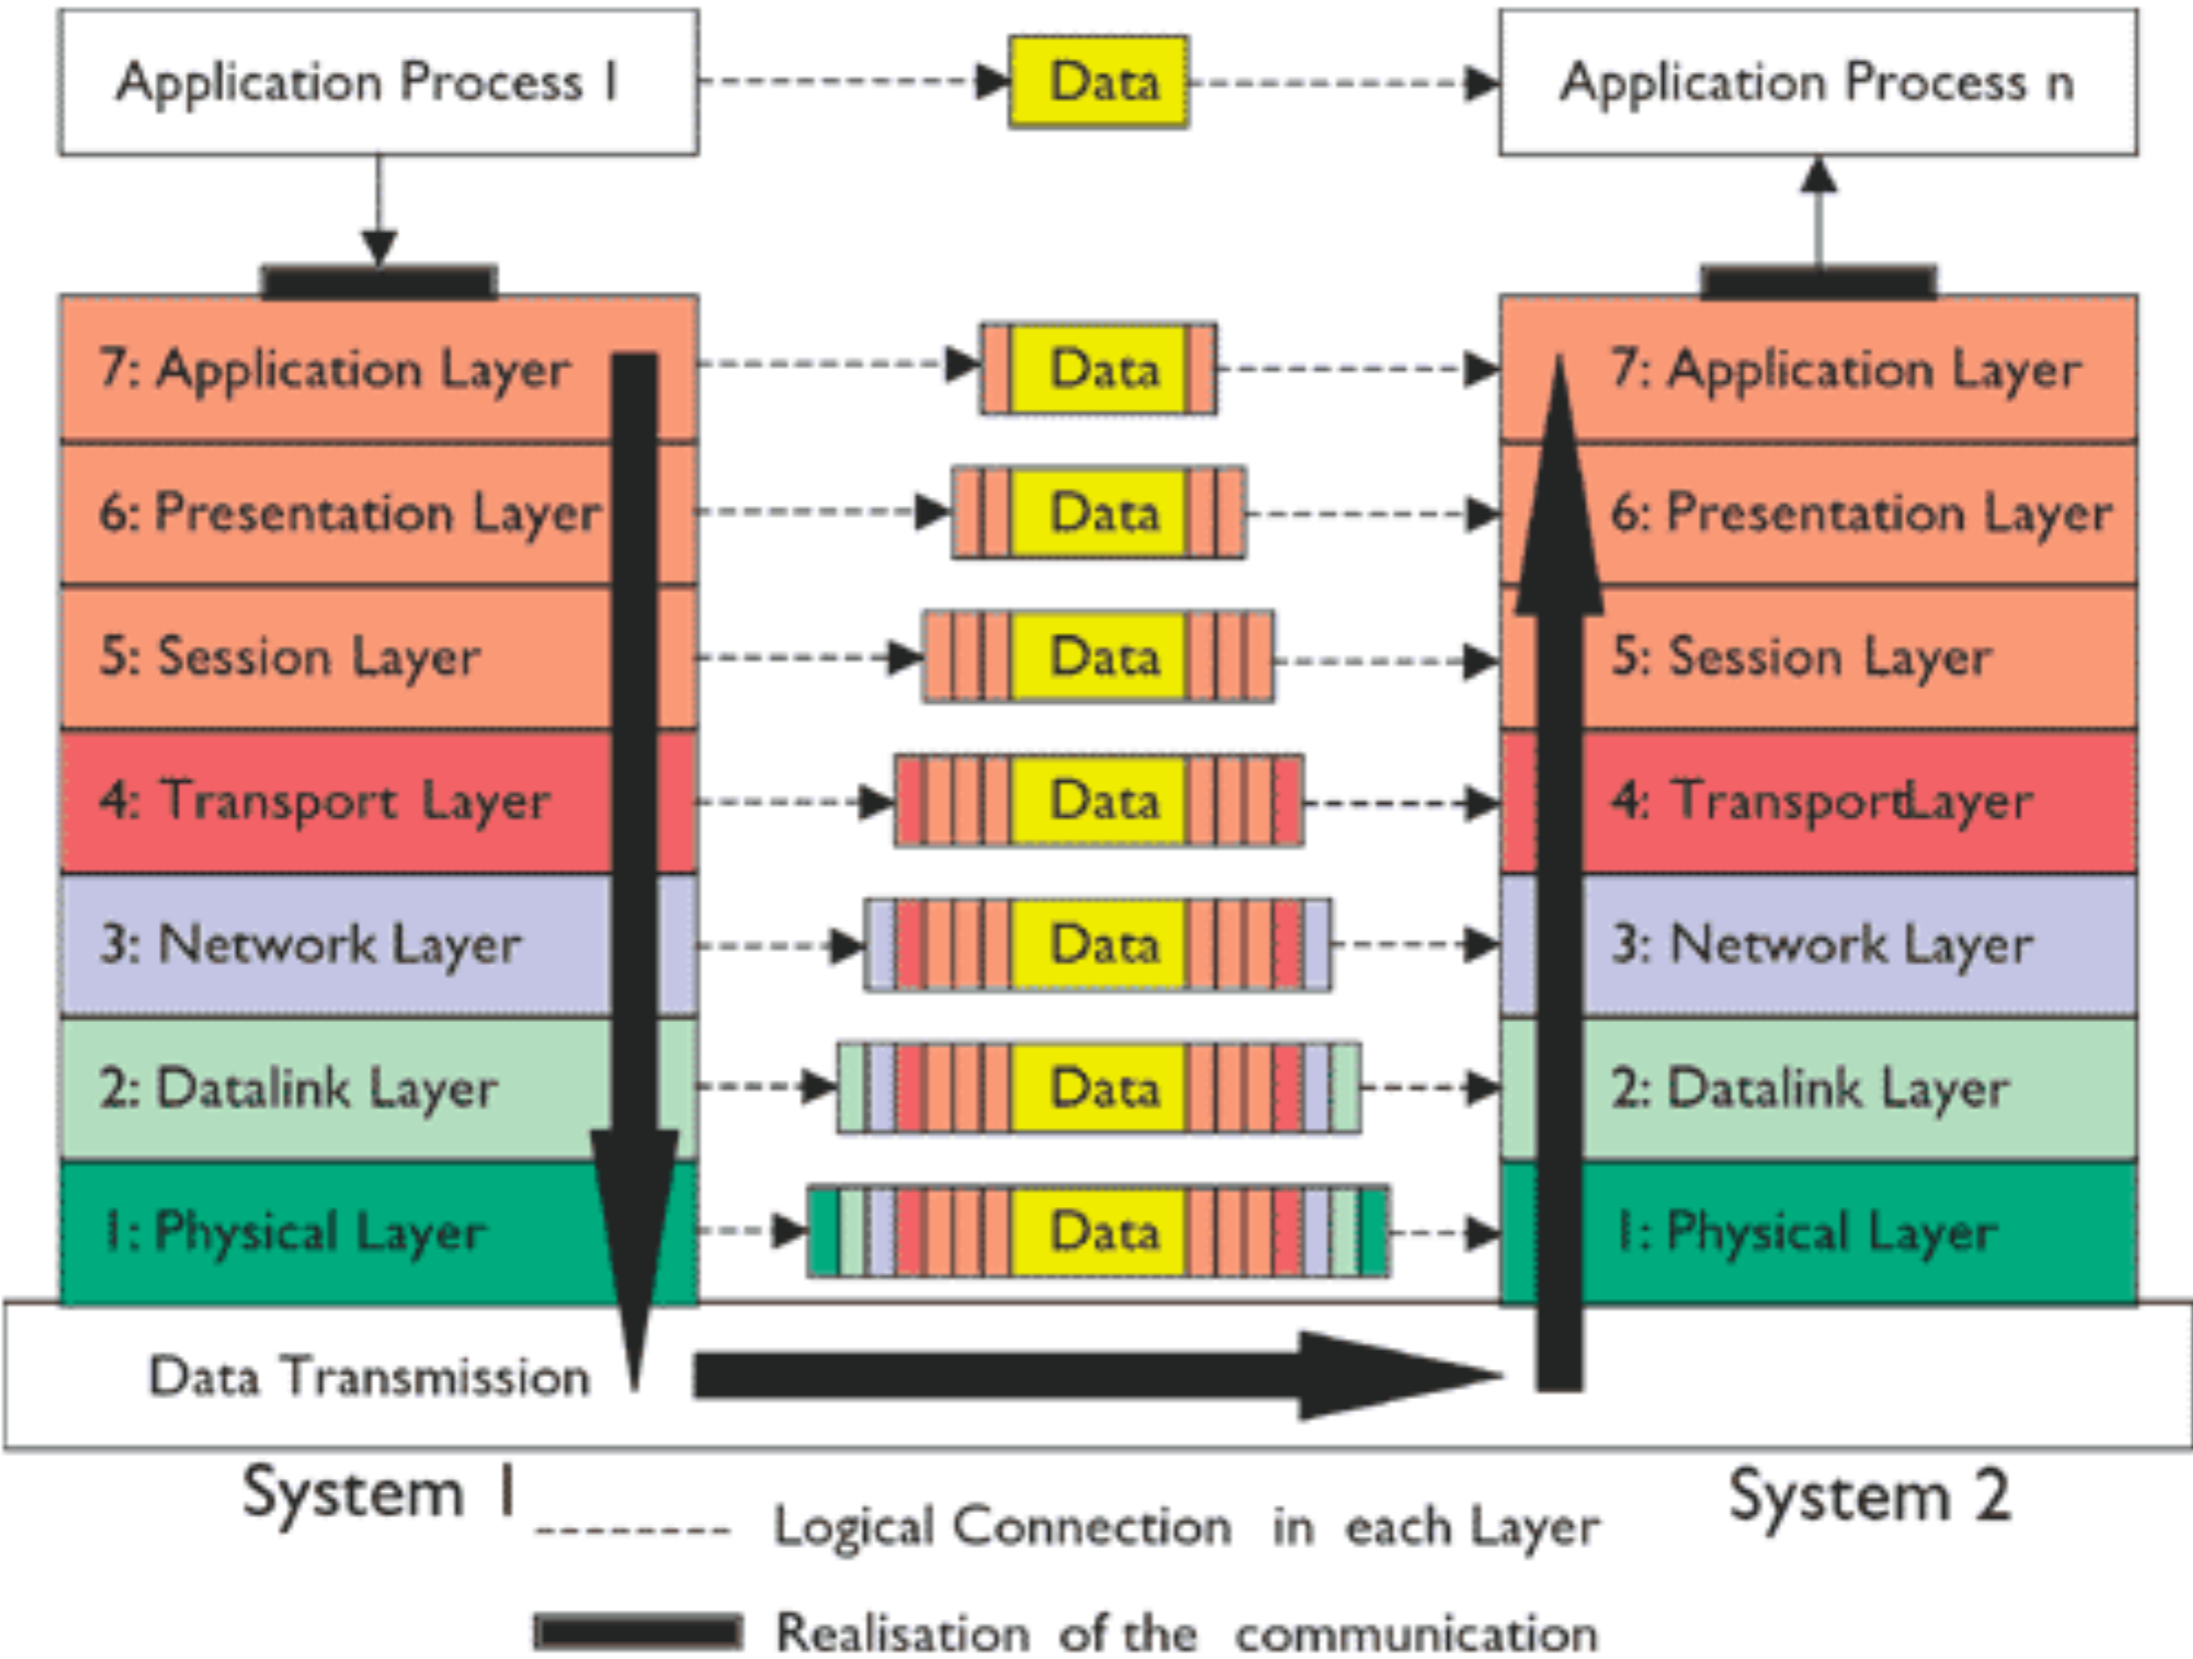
Application Process 1

Data

Application Process n

7: Application Layer

Data

7: Application Layer

6: Presentation Layer

Data

6: Presentation Layer

5: Session Layer

Data

5: Session Layer

4: Transport Layer

Data

4: TransportLayer

3: Network Layer

Data

3: Network Layer

2: Datalink Layer

Data

2: Datalink Layer

1: Physical Layer

Data

1: Physical Layer

Data Transmission

System 1

System 2

Logical Connection in each Layer

Realisation of the communication